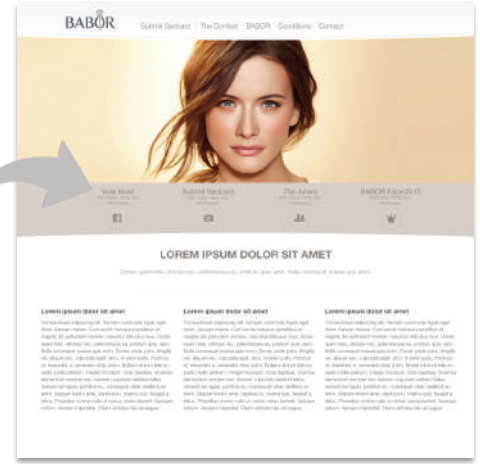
BABOR

Submit Sedcard  The Contest  BABOR  Conditions  Contact

Vote Now!

Submit Sedcard

The Jurors

BABOR Face 2015

LOREM IPSUM DOLOR SIT AMET

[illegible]

Lorem ipsum dolor sit amet

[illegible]

Lorem ipsum dolor sit amet

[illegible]

Lorem ipsum dolor sit amet

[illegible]